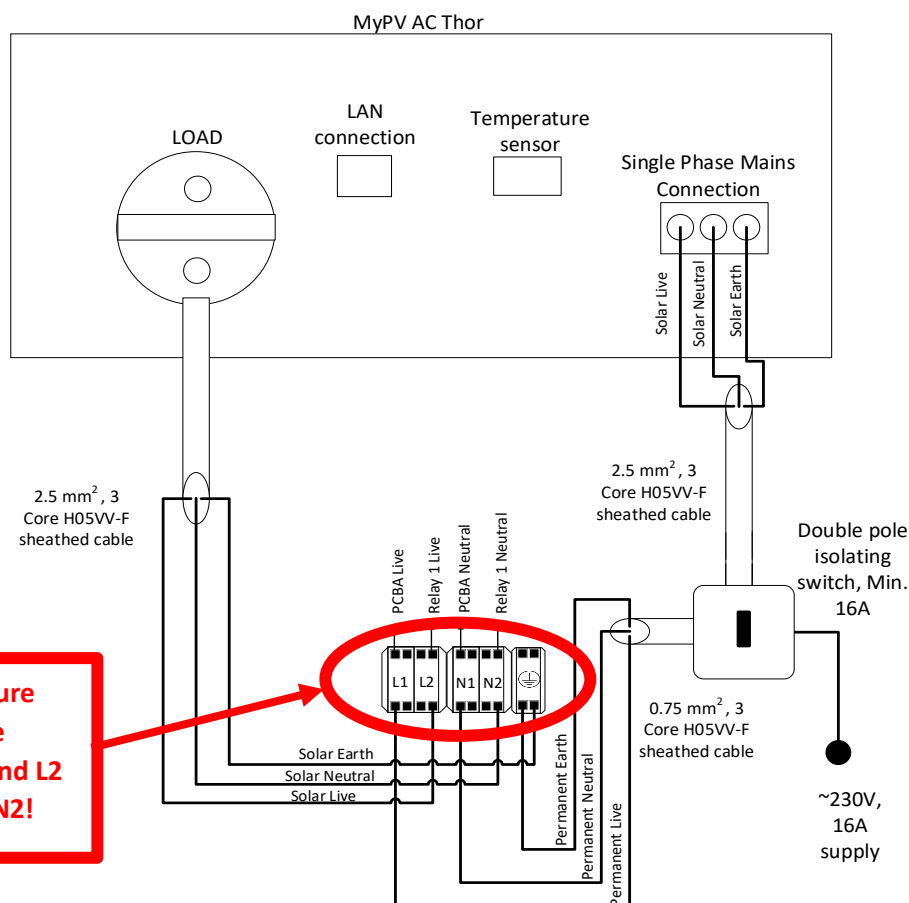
MyPV AC Thor

LOAD

LAN connection

Temperature sensor

Single Phase Mains Connection

Solar Live

Solar Neutral

Solar Earth

2.5 mm$^2$, 3 Core H05VV-F sheathed cable

2.5 mm$^2$, 3 Core H05VV-F sheathed cable

Double pole isolating switch, Min. 16A

PCBA Live

Relay 1 Live

PCBA Neutral

Relay 1 Neutral

L1

L2

N1

N2

ure
e
nd L2
N2!

0.75 mm$^2$, 3 Core H05VV-F sheathed cable

Solar Earth

Solar Neutral

Solar Live

Permanent Earth

Permanent Neutral

Permanent Live

~230V, 16A supply